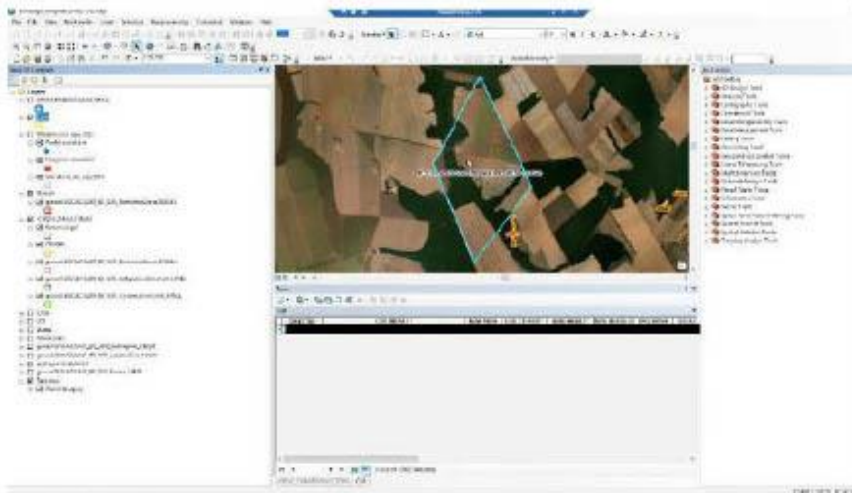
File Edit View Bookmarks Insert Selection Geoprocessing Customize Windows Help

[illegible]

Layers

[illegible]

ArcToolbox

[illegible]

3D Analyst Tools

Analysis Tools

Cartography Tools

Conversion Tools

Data Interoperability Tools

Data Management Tools

Editing Tools

Geocoding Tools

Geostatistical Analyst Tools

Linear Referencing Tools

Multidimension Tools

Network Analyst Tools

Parcel Fabric Tools

Schematics Tools

Server Tools

Space Time Pattern Mining Tools

Spatial Analyst Tools

Spatial Statistics Tools

Tracking Analyst Tools

Table

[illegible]